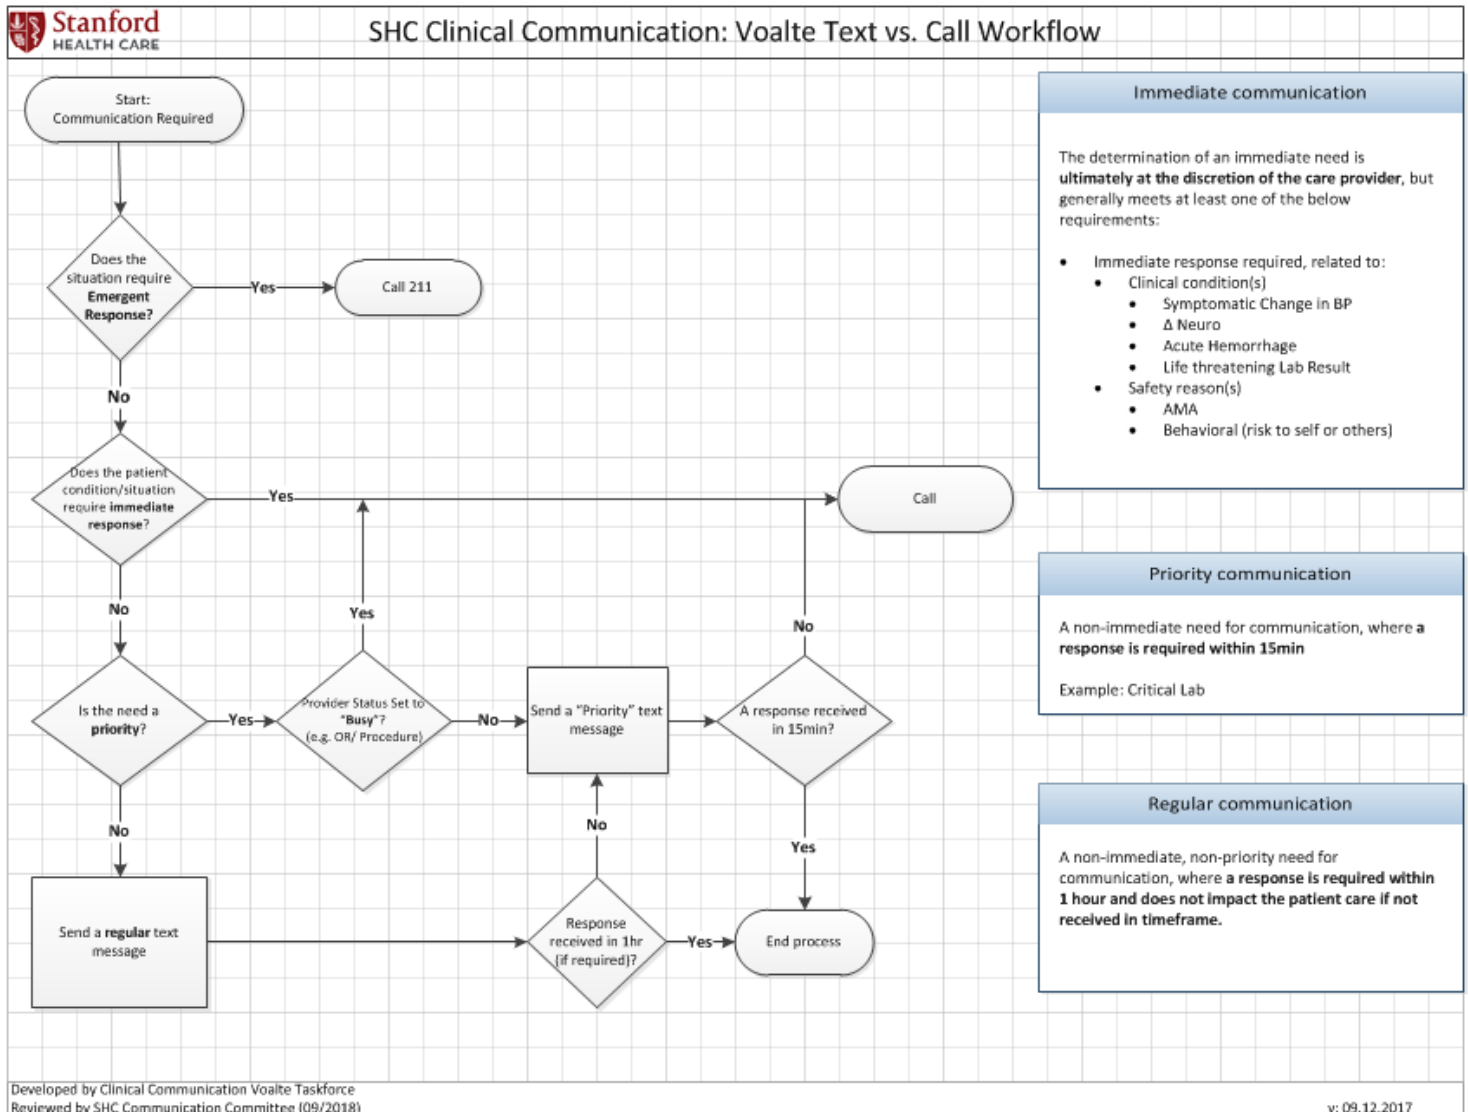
Stanford HEALTH CARE

SHC Clinical Communication: Voalte Text vs. Call Workflow

Start: Communication Required

Does the situation require **Emergent Response?**

Yes

Call 211

No

Does the patient condition/situation require **immediate response**?

Yes

Call

No

Is the need a **priority**?

Yes

Provider Status Set to "Busy"? (e.g. OR/ Procedure)

Yes

No

Send a "Priority" text message

A response received in 15min?

No

Yes

No

Send a **regular** text message

Response received in 1hr (if required)?

Yes

No

End process

Immediate communication

The determination of an immediate need is **ultimately at the discretion of the care provider**, but generally meets at least one of the below requirements:

- Immediate response required, related to:
  - Clinical condition(s)
    - Symptomatic Change in BP
    - Δ Neuro
    - Acute Hemorrhage
    - Life threatening Lab Result
  - Safety reason(s)
    - AMA
    - Behavioral (risk to self or others)

Priority communication

A non-immediate need for communication, where **a response is required within 15min**

Example: Critical Lab

Regular communication

A non-immediate, non-priority need for communication, where **a response is required within 1 hour and does not impact the patient care if not received in timeframe.**

Developed by Clinical Communication Voalte Taskforce
Reviewed by SHC Communication Committee (09/2018)

v: 09.12.2017